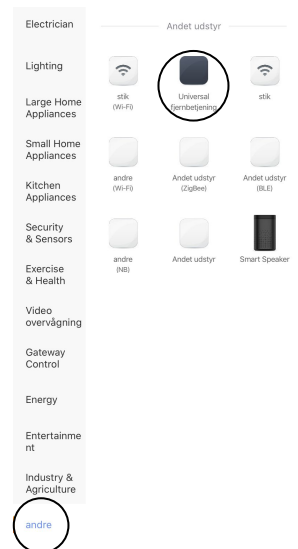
Electrician

Lighting

Large Home Appliances

Small Home Appliances

Kitchen Appliances

Security & Sensors

Exercise & Health

Video overvågning

Gateway Control

Energy

Entertainment

Industry & Agriculture

andre

Andet udstyr

stik (Wi-Fi)

Universal fjernbetjening

stik

andre (Wi-Fi)

Andet udstyr (ZigBee)

Andet udstyr (BLE)

andre (NB)

Andet udstyr

Smart Speaker